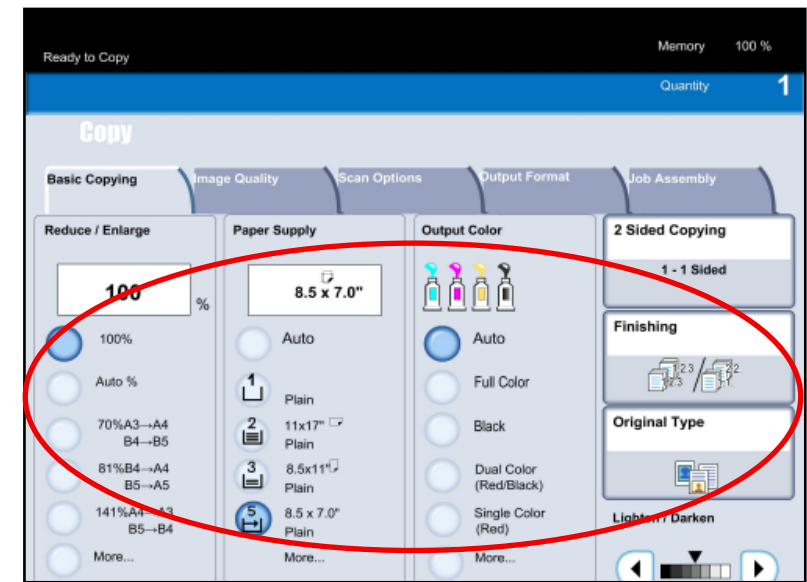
Ready to Copy

Memory 100 %

Quantity 1

Copy

Basic Copying | Image Quality | Scan Options | Output Format | Job Assembly

Reduce / Enlarge

100 %

100%

Auto %

70%A3→A4 B4→B5

81%B4→A4 B5→A5

141%A4→A3 B5→B4

More...

Paper Supply

8.5 x 7.0"

Auto

1 Plain

2 11x17" Plain

3 8.5x11" Plain

5 8.5 x 7.0" Plain

More...

Output Color

Auto

Full Color

Black

Dual Color (Red/Black)

Single Color (Red)

More...

2 Sided Copying

1 - 1 Sided

Finishing

Original Type

Lighten / Darken